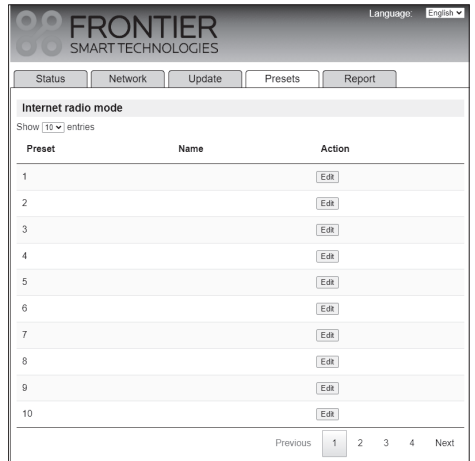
FRONTIER
SMART TECHNOLOGIES

Language: English

Status | Network | Update | Presets | Report

Internet radio mode

Show 10 entries

| Preset | Name | Action |
|---|---|---|
| 1 | | Edit |
| 2 | | Edit |
| 3 | | Edit |
| 4 | | Edit |
| 5 | | Edit |
| 6 | | Edit |
| 7 | | Edit |
| 8 | | Edit |
| 9 | | Edit |
| 10 | | Edit |

Previous 1 2 3 4 Next